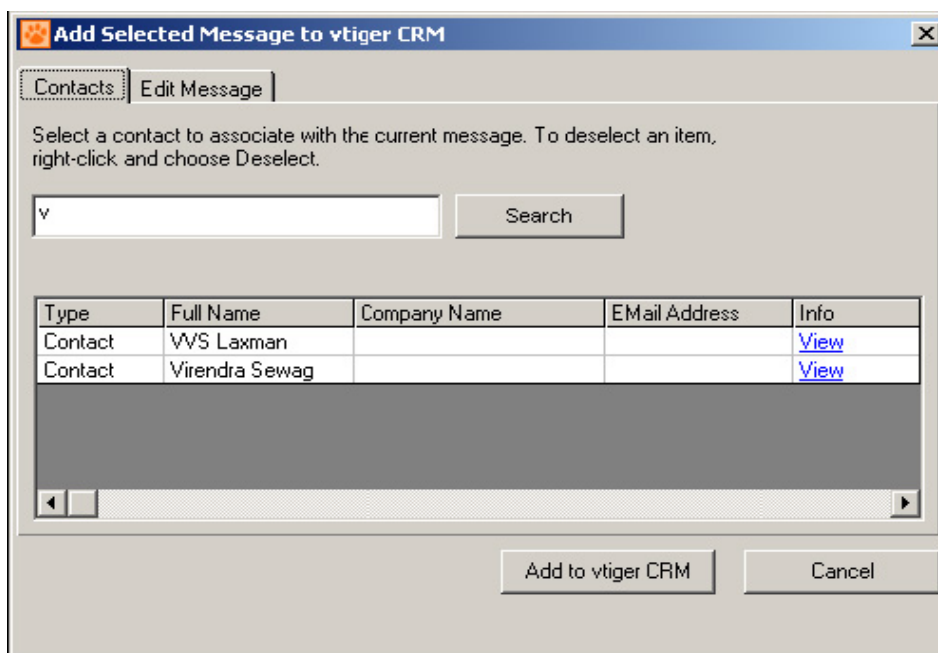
Add Selected Message to vtiger CRM

Contacts | Edit Message

Select a contact to associate with the current message. To deselect an item, right-click and choose Deselect.

v

Search

| Type | Full Name | Company Name | EMail Address | Info |
|---|---|---|---|---|
| Contact | VVS Laxman | | | View |
| Contact | Virendra Sewag | | | View |

Add to vtiger CRM

Cancel